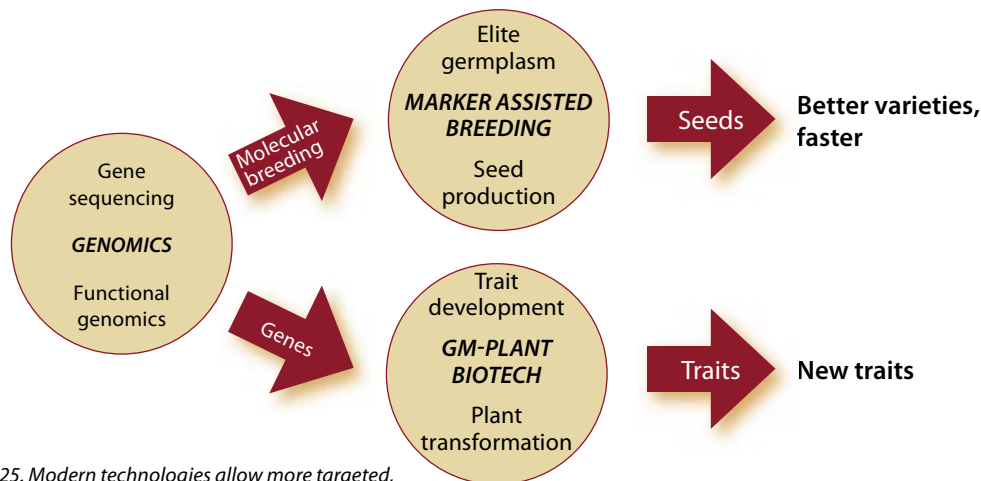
Gene sequencing

GENOMICS

Functional genomics

Molecular breeding

Genes

Elite germplasm

MARKER ASSISTED BREEDING

Seed production

Trait development

GM-PLANT BIOTECH

Plant transformation

Seeds

Better varieties, faster

Traits

New traits

25. Modern technologies allow more targeted,